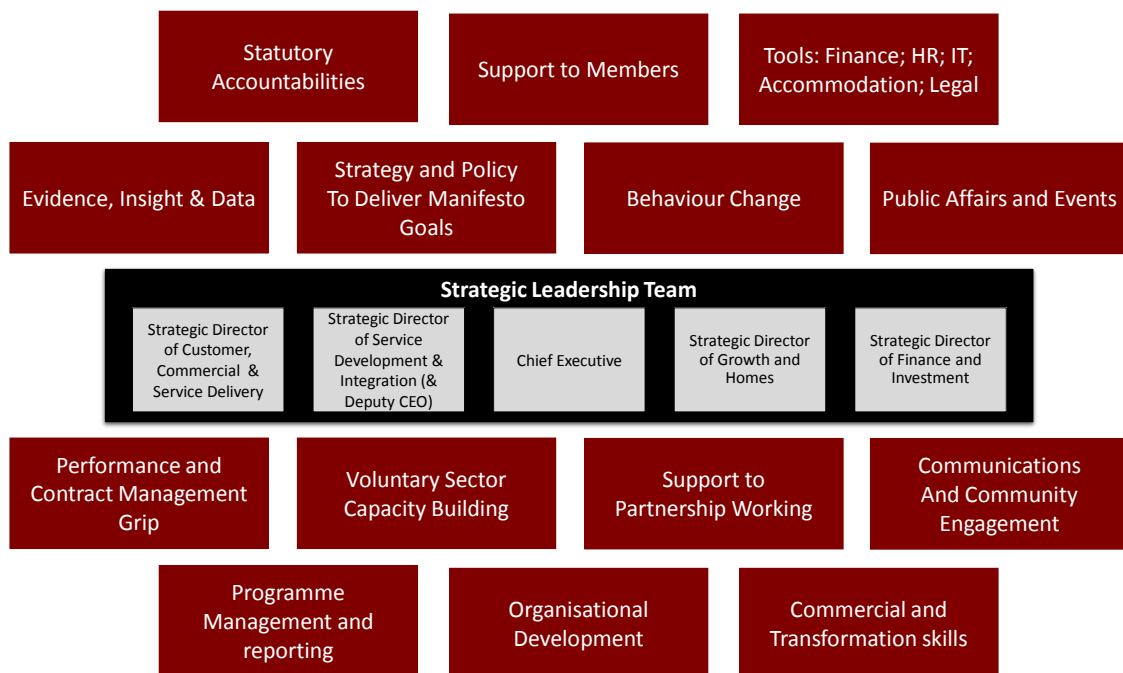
Statutory Accountabilities

Support to Members

Tools: Finance; HR; IT; Accommodation; Legal

Evidence, Insight & Data

Strategy and Policy To Deliver Manifesto Goals

Behaviour Change

Public Affairs and Events

Strategic Leadership Team

Strategic Director of Customer, Commercial & Service Delivery

Strategic Director of Service Development & Integration (& Deputy CEO)

Chief Executive

Strategic Director of Growth and Homes

Strategic Director of Finance and Investment

Performance and Contract Management Grip

Voluntary Sector Capacity Building

Support to Partnership Working

Communications And Community Engagement

Programme Management and reporting

Organisational Development

Commercial and Transformation skills